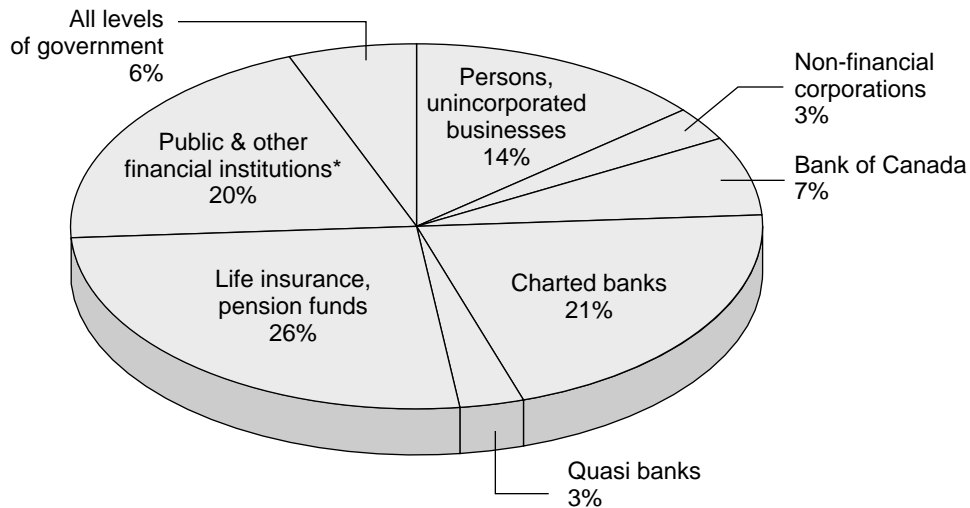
All levels of government
6%

Persons, unincorporated businesses
14%

Non-financial corporations
3%

Bank of Canada
7%

Public & other financial institutions*
20%

Life insurance, pension funds
26%

Charted banks
21%

Quasi banks
3%